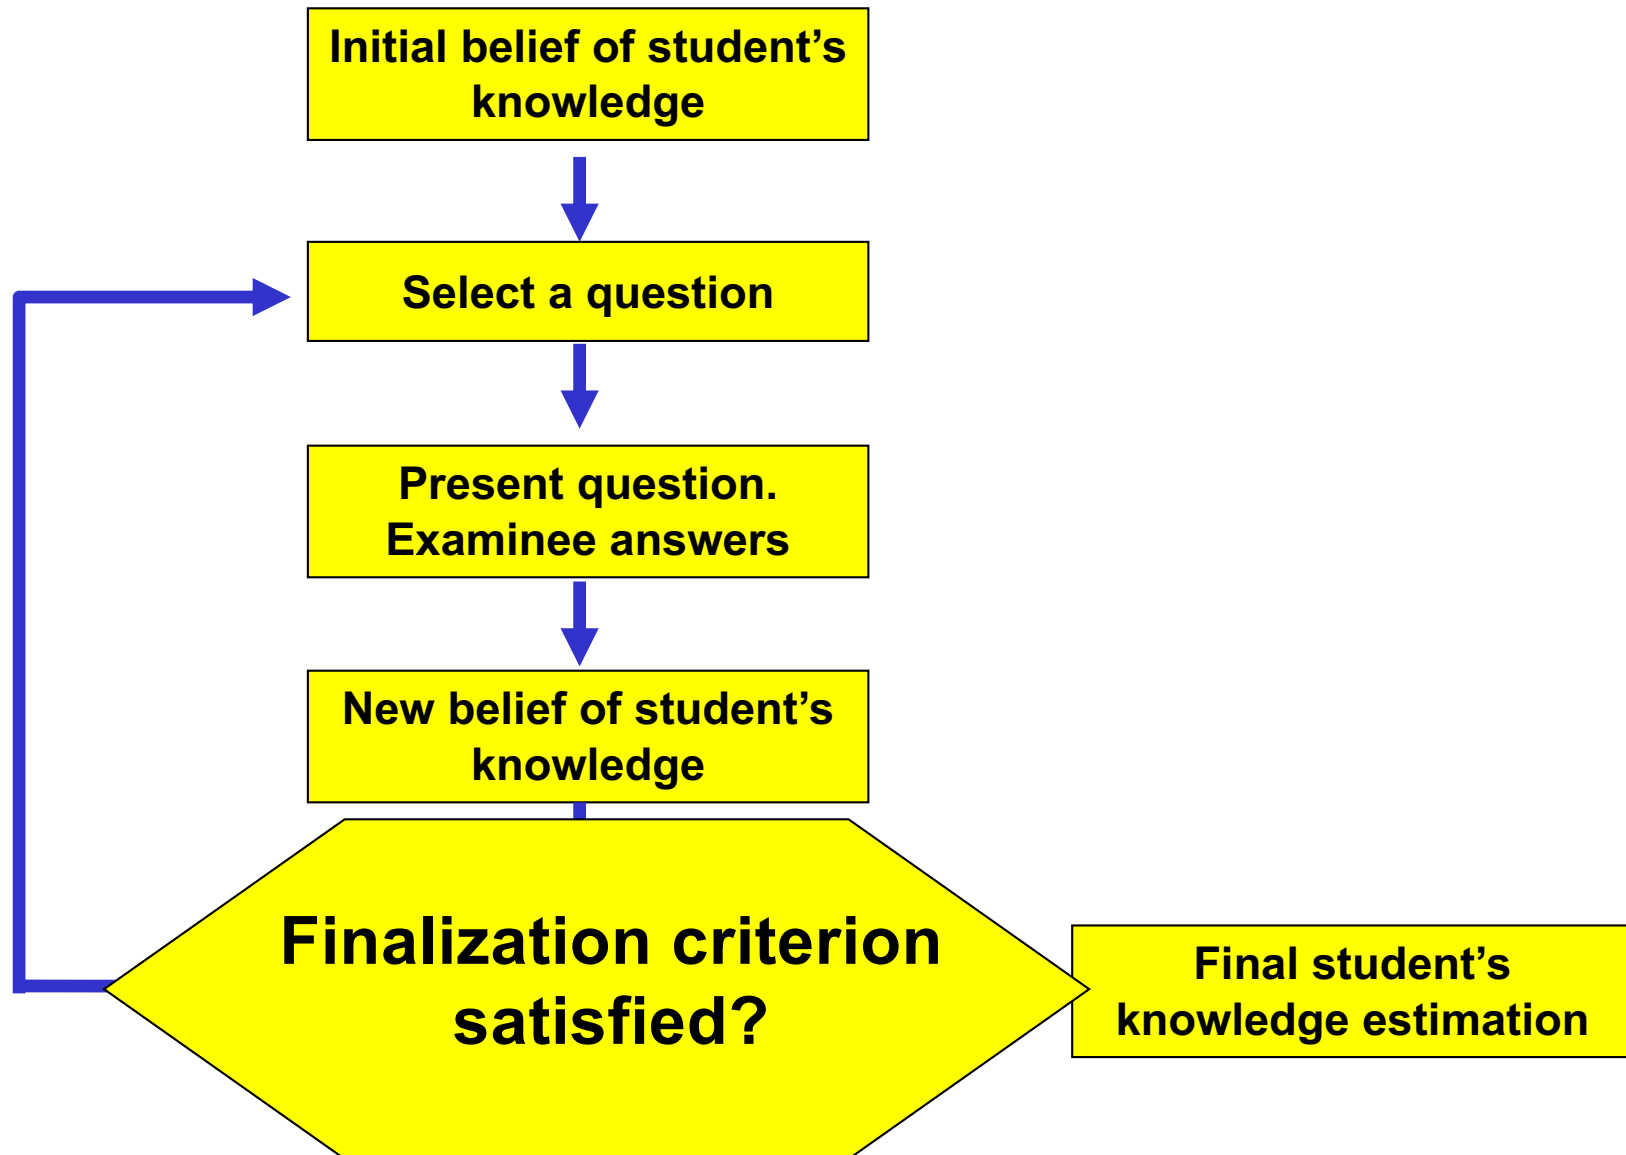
Initial belief of student’s knowledge

Select a question

Present question. Examinee answers

New belief of student’s knowledge

Finalization criterion satisfied?

Final student’s knowledge estimation